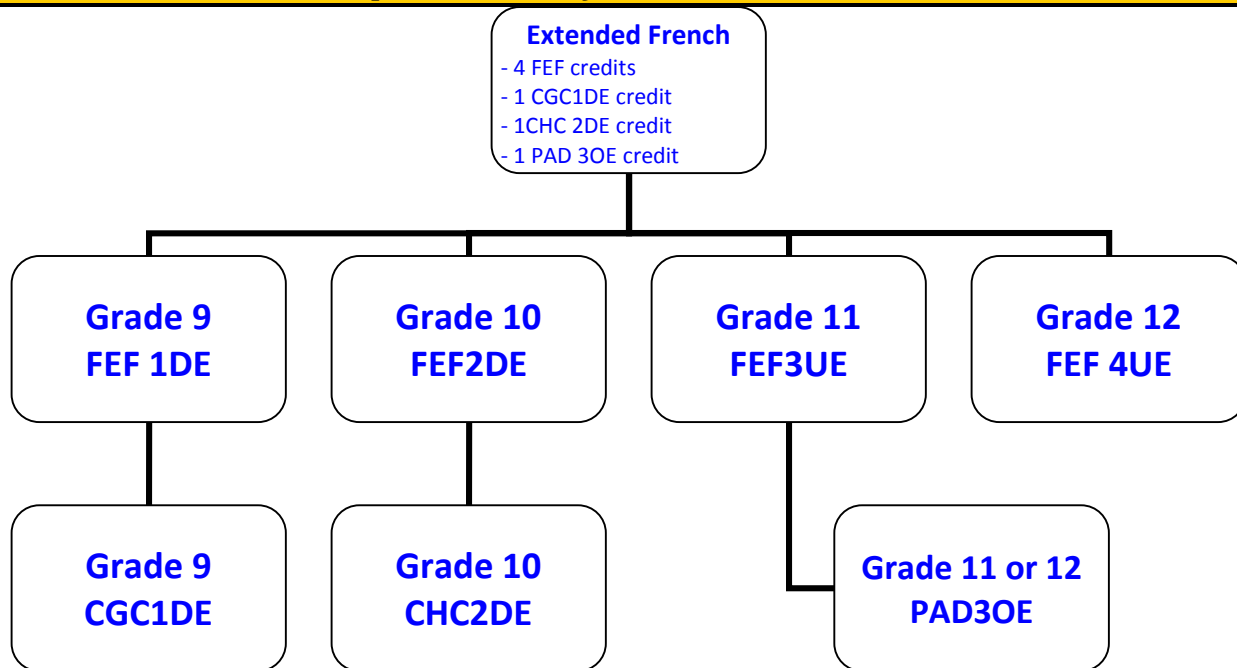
Extended French
- 4 FEF credits
- 1 CGC1DE credit
- 1CHC 2DE credit
- 1 PAD 3OE credit

Grade 9
FEF 1DE

Grade 10
FEF2DE

Grade 11
FEF3UE

Grade 12
FEF 4UE

Grade 9
CGC1DE

Grade 10
CHC2DE

Grade 11 or 12
PAD3OE